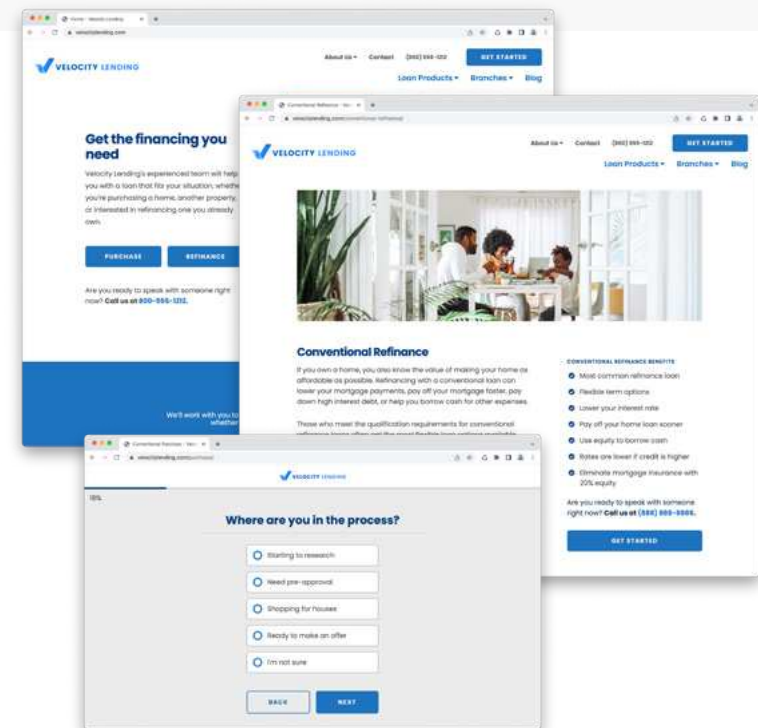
Home - Velocity Lending
velocitylending.com

VELOCITY LENDING

About Us ▾ Contact (888) 555-1212 GET STARTED
Loan Products ▾ Branches ▾ Blog

Get the financing you need

Velocity Lending's experienced team will help you with a loan that fits your situation, whether you're purchasing a home, another property, or interested in refinancing one you already own.

PURCHASE REFINANCE

Are you ready to speak with someone right now? Call us at 800-555-1212.

We'll work with you to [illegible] whether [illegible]

Conventional Refinance - Vel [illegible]
velocitylending.com/conventional-refinance

VELOCITY LENDING

About Us ▾ Contact (888) 555-1212 GET STARTED
Loan Products ▾ Branches ▾ Blog

Conventional Refinance

If you own a home, you also know the value of making your home as affordable as possible. Refinancing with a conventional loan can lower your mortgage payments, pay off your mortgage faster, pay down high interest debt, or help you borrow cash for other expenses.

Those who meet the qualification requirements for conventional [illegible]

CONVENTIONAL REFINANCE BENEFITS
Most common refinance loan
Flexible term options
Lower your interest rate
Pay off your home loan sooner
Use equity to borrow cash
Rates are lower if credit is higher
Eliminate mortgage insurance with 20% equity

Are you ready to speak with someone right now? Call us at (888) 555-5555.

GET STARTED

Conventional Purchase - Vel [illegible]
velocitylending.com/purchase

VELOCITY LENDING

15%

Where are you in the process?

Starting to research
Need pre-approval
Shopping for houses
Ready to make an offer
I'm not sure

BACK NEXT